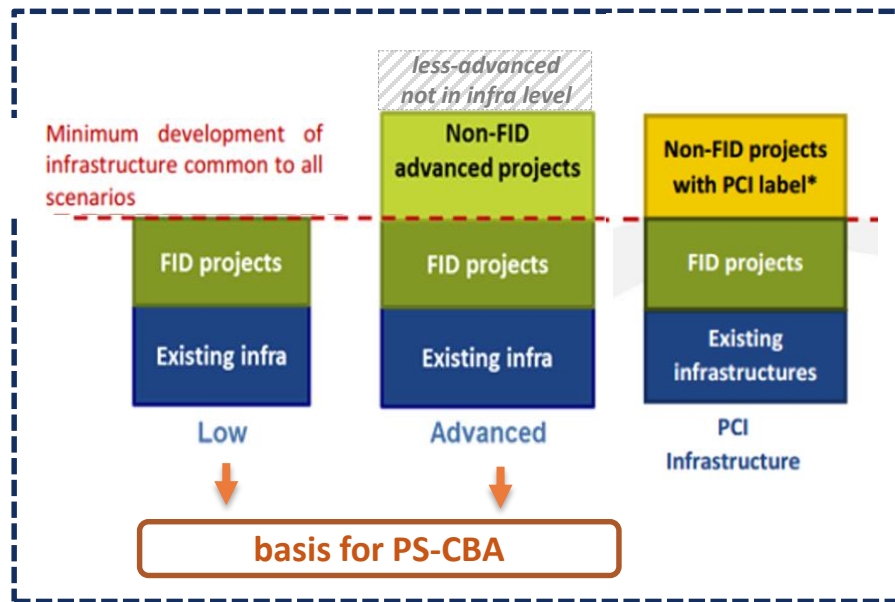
less-advanced
not in infra level

Minimum development of infrastructure common to all scenarios

Non-FID advanced projects

Non-FID projects with PCI label*

FID projects

FID projects

FID projects

Existing infra

Existing infra

Existing infrastructures

Low

Advanced

PCI Infrastructure

basis for PS-CBA